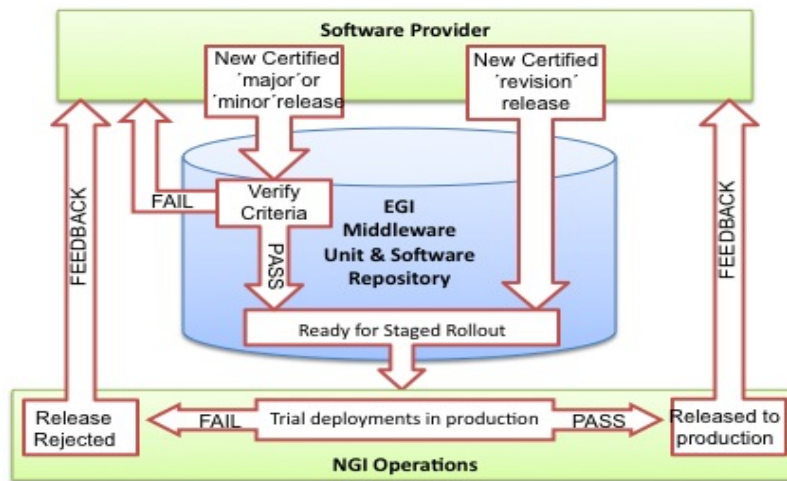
Software Provider

New Certified ´major´or ´minor´release

New Certified ´revision´ release

FEEDBACK

FAIL

Verify Criteria

PASS

EGI Middleware Unit & Software Repository

FEEDBACK

Ready for Staged Rollout

Release Rejected

FAIL

Trial deployments in production

PASS

Released to production

NGI Operations